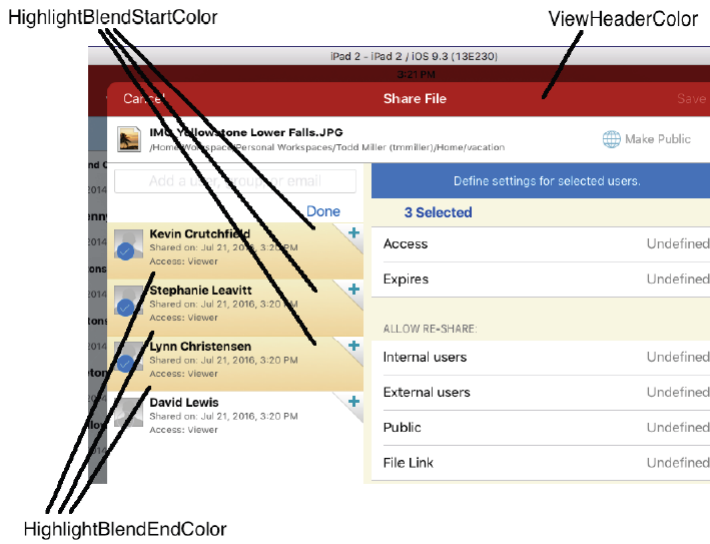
HighlightBlendStartColor

ViewHeaderColor

iPad 2 - iPad 2 / iOS 9.3 (13E230)

3:21 PM

Cancel

Share File

Save

IMG Yellowstone Lower Falls.JPG

/Home Workspace/Personal Workspaces/Todd Miller (tmmiller)/Home/vacation

Make Public

Add a user, group or email

Done

Define settings for selected users.

3 Selected

Kevin Crutchfield

Shared on: Jul 21, 2016, 3:20 PM

Access: Viewer

Access

Undefined

Expires

Undefined

Stephanie Leavitt

Shared on: Jul 21, 2016, 3:20 PM

Access: Viewer

ALLOW RE-SHARE:

Lynn Christensen

Shared on: Jul 21, 2016, 3:20 PM

Access: Viewer

Internal users

Undefined

External users

Undefined

David Lewis

Shared on: Jul 21, 2016, 3:20 PM

Access: Viewer

Public

Undefined

File Link

Undefined

HighlightBlendEndColor